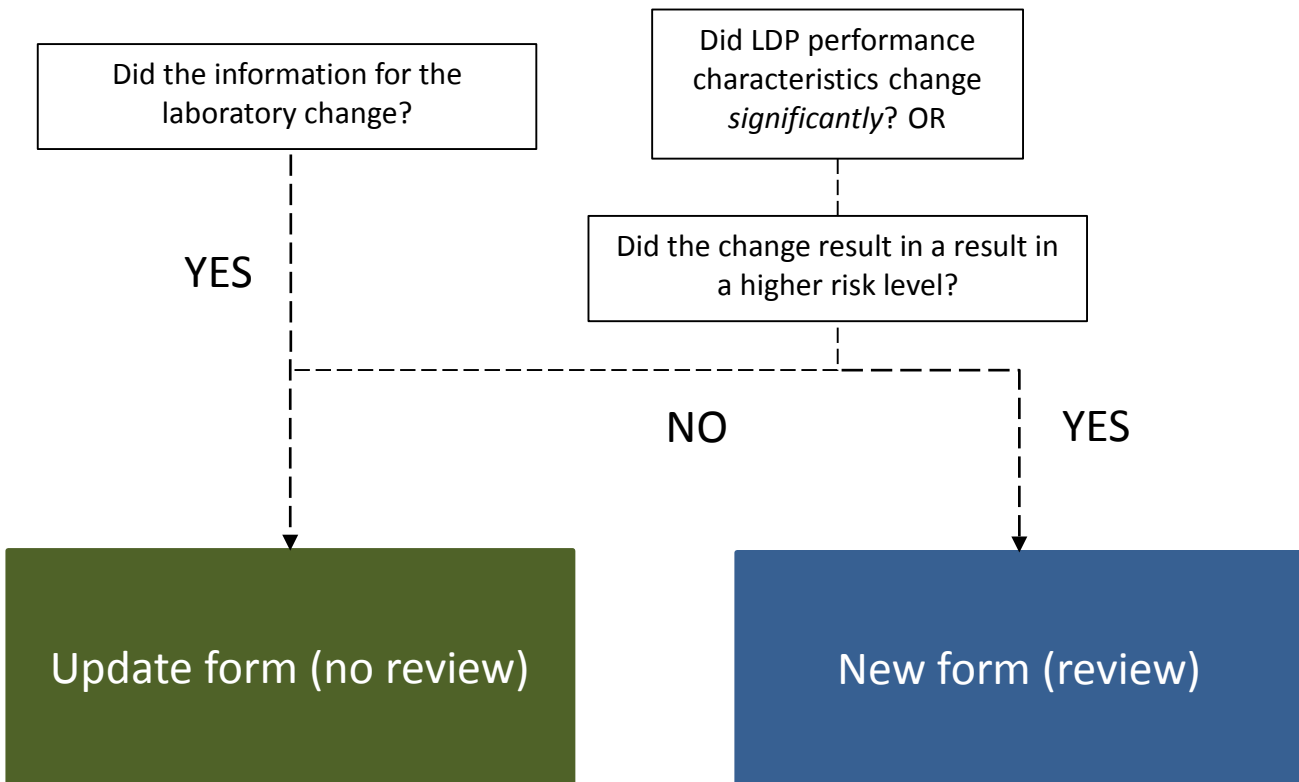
Did the information for the laboratory change?

Did LDP performance characteristics change *significantly*? OR

Did the change result in a result in a higher risk level?

YES

NO

YES

Update form (no review)

New form (review)